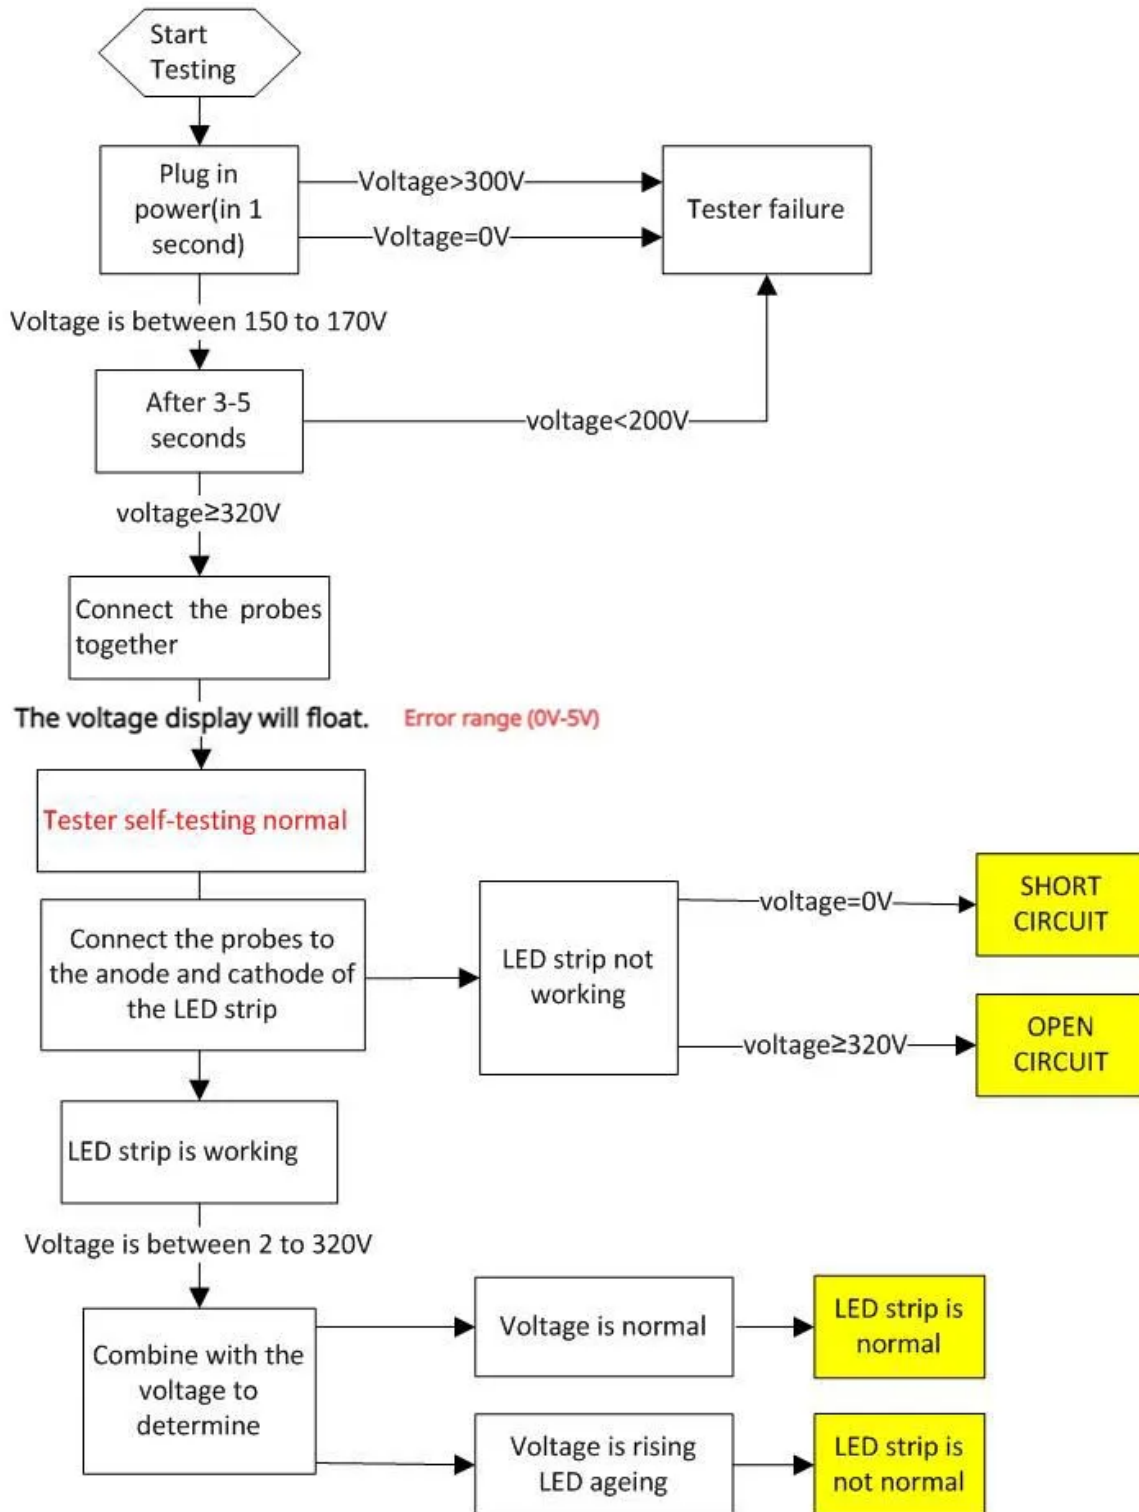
Start Testing

Plug in power(in 1 second)

Voltage>300V

Voltage=0V

Tester failure

Voltage is between 150 to 170V

After 3-5 seconds

voltage<200V

voltage≥320V

Connect the probes together

The voltage display will float.

Error range (0V-5V)

Tester self-testing normal

Connect the probes to the anode and cathode of the LED strip

LED strip not working

voltage=0V

SHORT CIRCUIT

voltage≥320V

OPEN CIRCUIT

LED strip is working

Voltage is between 2 to 320V

Combine with the voltage to determine

Voltage is normal

LED strip is normal

Voltage is rising LED ageing

LED strip is not normal